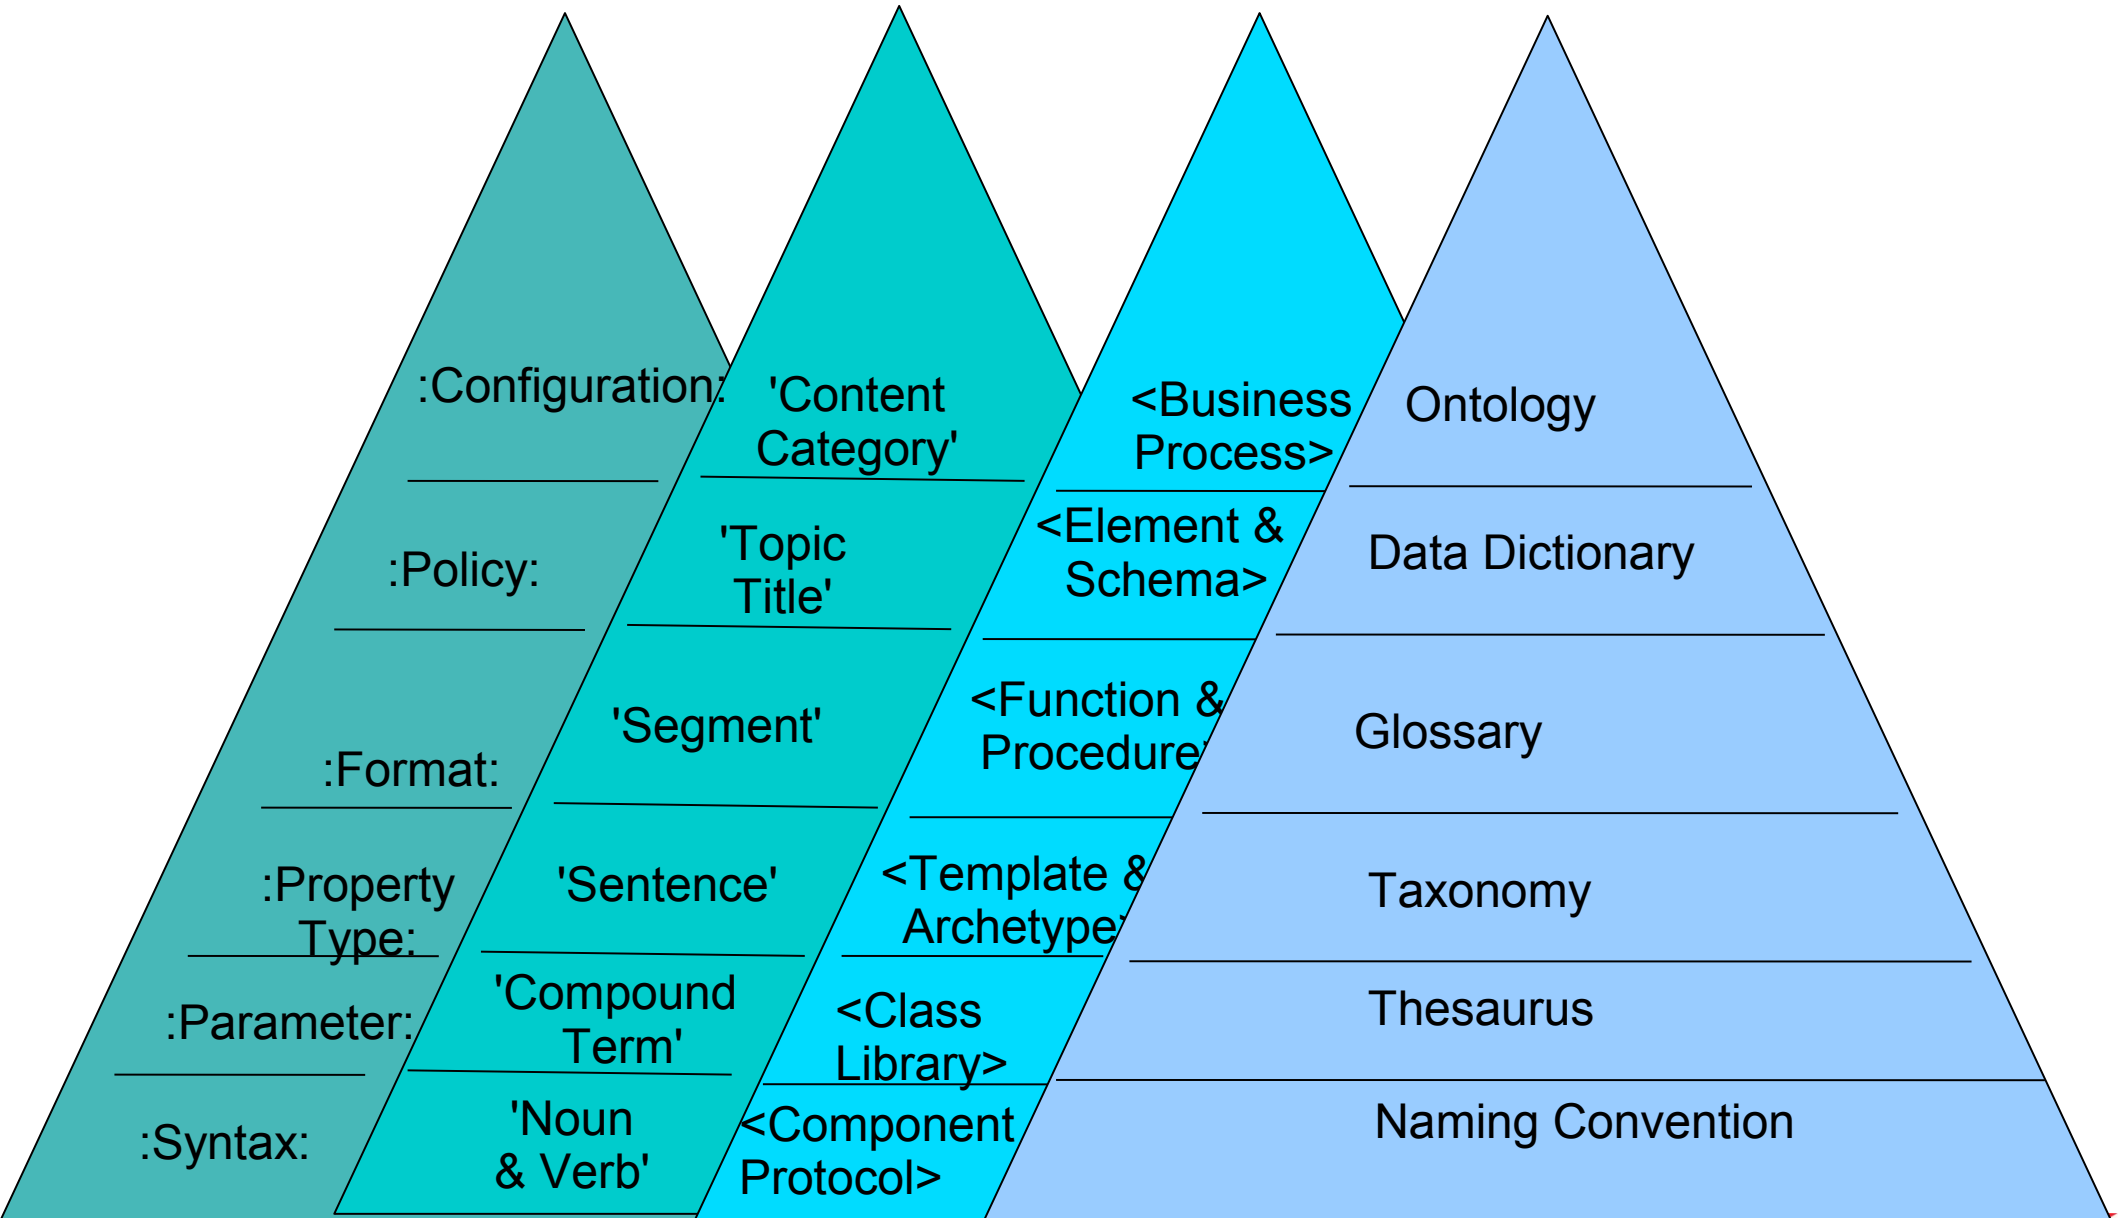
:Configuration:

:Policy:

:Format:

:Property Type:

:Parameter:

:Syntax:

'Content Category'

'Topic Title'

'Segment'

'Sentence'

'Compound Term'

'Noun & Verb'

<Business Process>

<Element & Schema>

<Function & Procedure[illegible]

<Template & Archetype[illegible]

<Class Library>

<Component Protocol>

Ontology

Data Dictionary

Glossary

Taxonomy

Thesaurus

Naming Convention